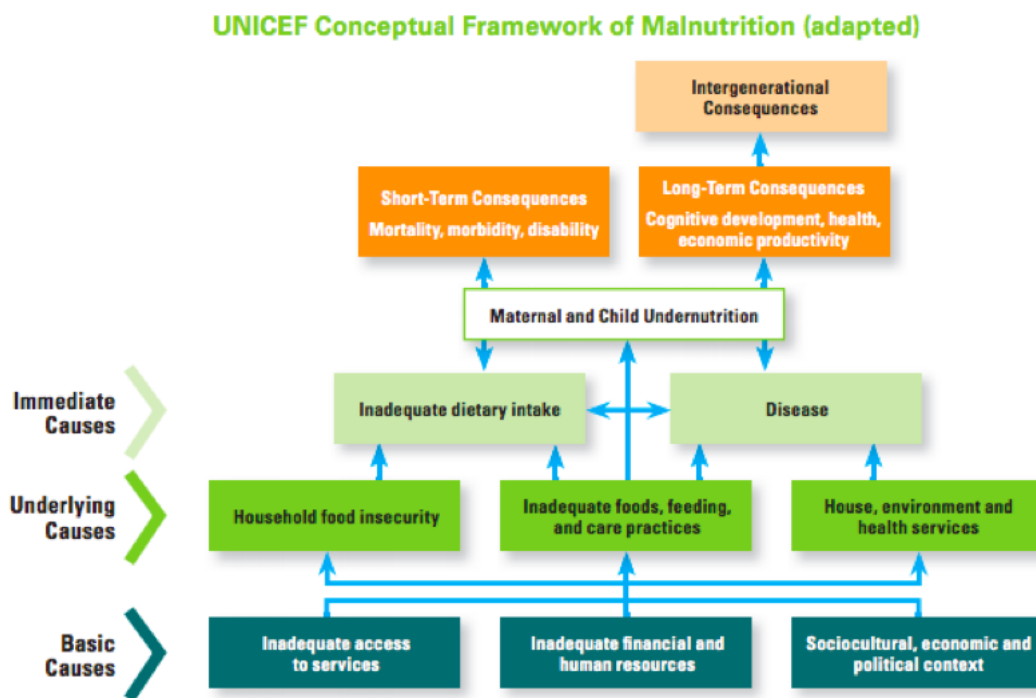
UNICEF Conceptual Framework of Malnutrition (adapted)

Intergenerational Consequences

Short-Term Consequences
Mortality, morbidity, disability

Long-Term Consequences
Cognitive development, health, economic productivity

Maternal and Child Undernutrition

Immediate Causes

Inadequate dietary intake

Disease

Underlying Causes

Household food insecurity

Inadequate foods, feeding, and care practices

House, environment and health services

Basic Causes

Inadequate access to services

Inadequate financial and human resources

Sociocultural, economic and political context